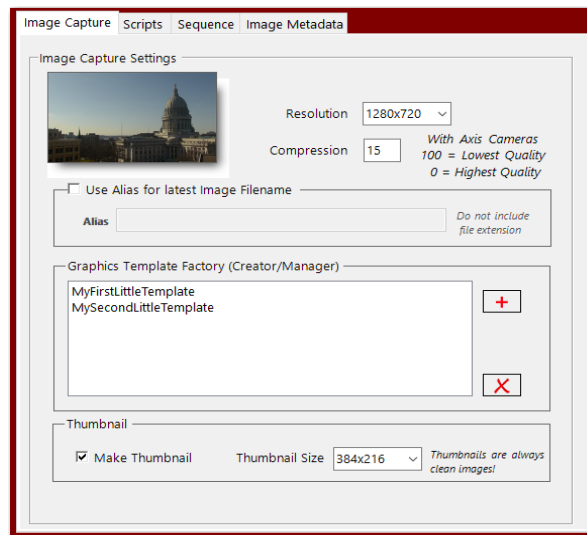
Image Capture Scripts Sequence Image Metadata

Image Capture Settings

Resolution 1280x720

Compression 15

With Axis Cameras
100 = Lowest Quality
0 = Highest Quality

Use Alias for latest Image Filename

Alias

Do not include file extension

Graphics Template Factory (Creator/Manager)

MyFirstLittleTemplate
MySecondLittleTemplate

+

X

Thumbnail

Make Thumbnail

Thumbnail Size 384x216

Thumbnails are always clean images!